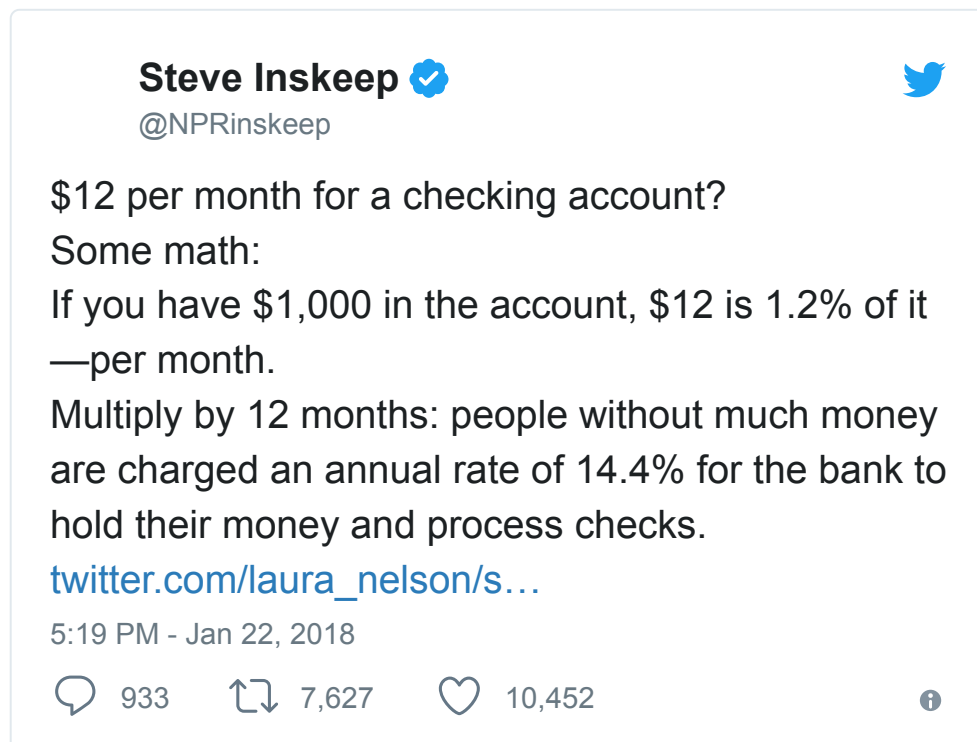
Steve Inskeep
@NPRinskeep

$12 per month for a checking account?
Some math:
If you have $1,000 in the account, $12 is 1.2% of it —per month.
Multiply by 12 months: people without much money are charged an annual rate of 14.4% for the bank to hold their money and process checks.
twitter.com/laura_nelson/s…

5:19 PM - Jan 22, 2018

933 7,627 10,452